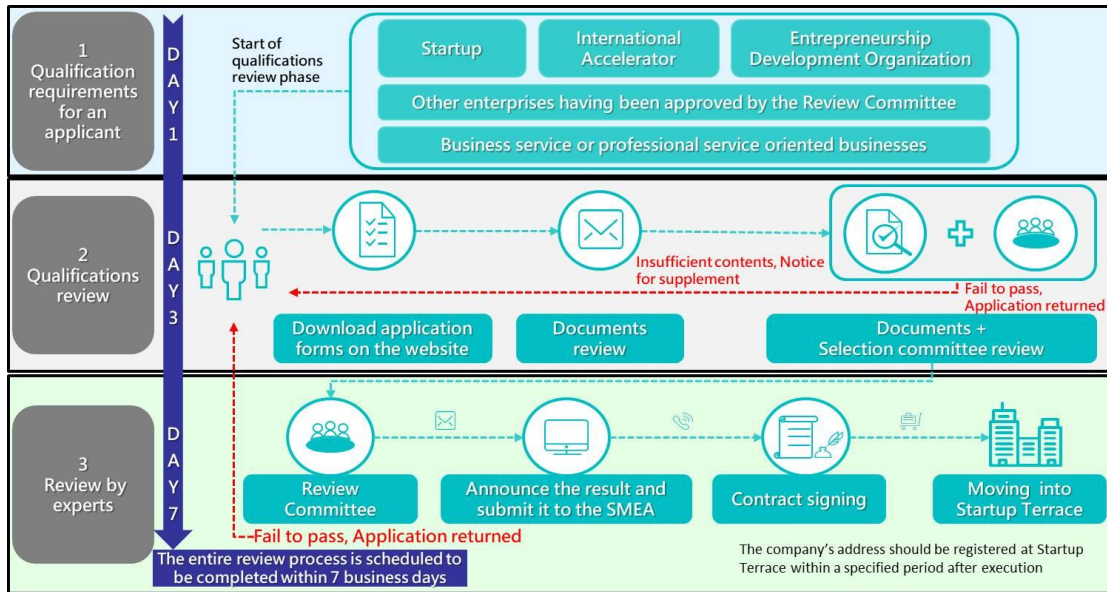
1
Qualification requirements for an applicant

DAY 1

Start of qualifications review phase

Startup

International Accelerator

Entrepreneurship Development Organization

Other enterprises having been approved by the Review Committee

Business service or professional service oriented businesses

2
Qualifications review

DAY 3

Insufficient contents, Notice for supplement

Fail to pass, Application returned

Download application forms on the website

Documents review

Documents + Selection committee review

3
Review by experts

DAY 7

Review Committee

Announce the result and submit it to the SMEA

Contract signing

Moving into Startup Terrace

Fail to pass, Application returned

The entire review process is scheduled to be completed within 7 business days

The company's address should be registered at Startup Terrace within a specified period after execution